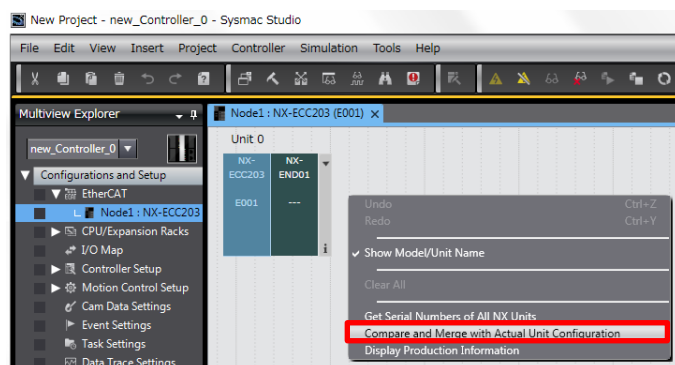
New Project - new_Controller_0 - Sysmac Studio

File Edit View Insert Project Controller Simulation Tools Help

Multiview Explorer

new_Controller_0

Configurations and Setup
EtherCAT
Node1 : NX-ECC203
CPU/Expansion Racks
I/O Map
Controller Setup
Motion Control Setup
Cam Data Settings
Event Settings
Task Settings
Data Trace Settings

Node1 : NX-ECC203 (E001)

Unit 0

NX-ECC203
E001

NX-END01
---

Undo Ctrl+Z
Redo Ctrl+Y
Show Model/Unit Name
Clear All
Get Serial Numbers of All NX Units
Compare and Merge with Actual Unit Configuration
Display Production Information